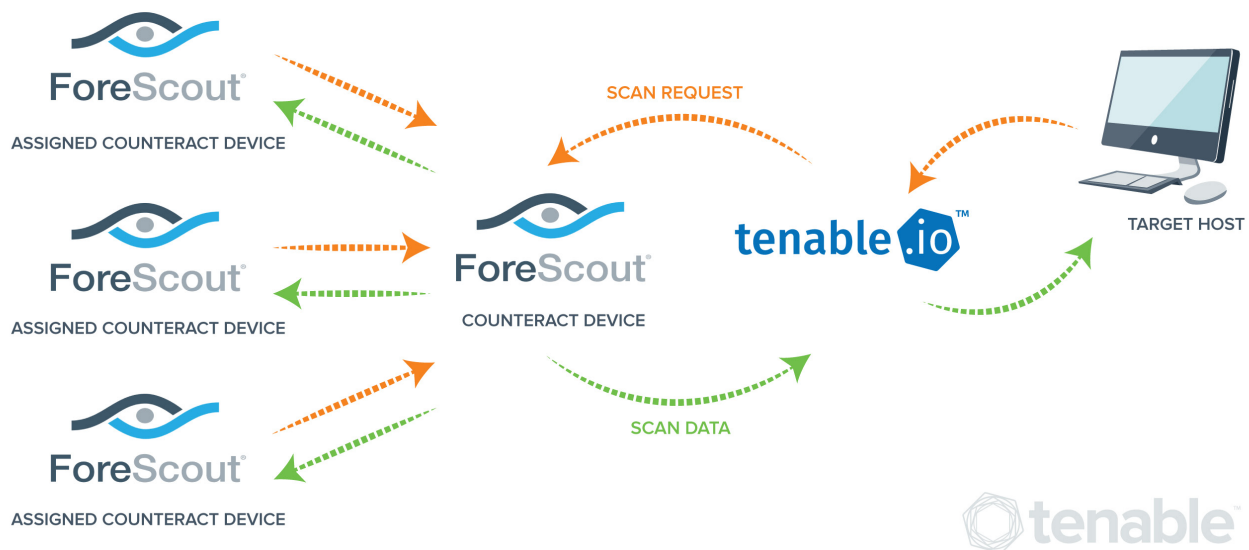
ForeScout®
ASSIGNED COUNTERACT DEVICE

ForeScout®
ASSIGNED COUNTERACT DEVICE

ForeScout®
ASSIGNED COUNTERACT DEVICE

SCAN REQUEST

ForeScout®
COUNTERACT DEVICE

SCAN DATA

tenable.io™

TARGET HOST

tenable